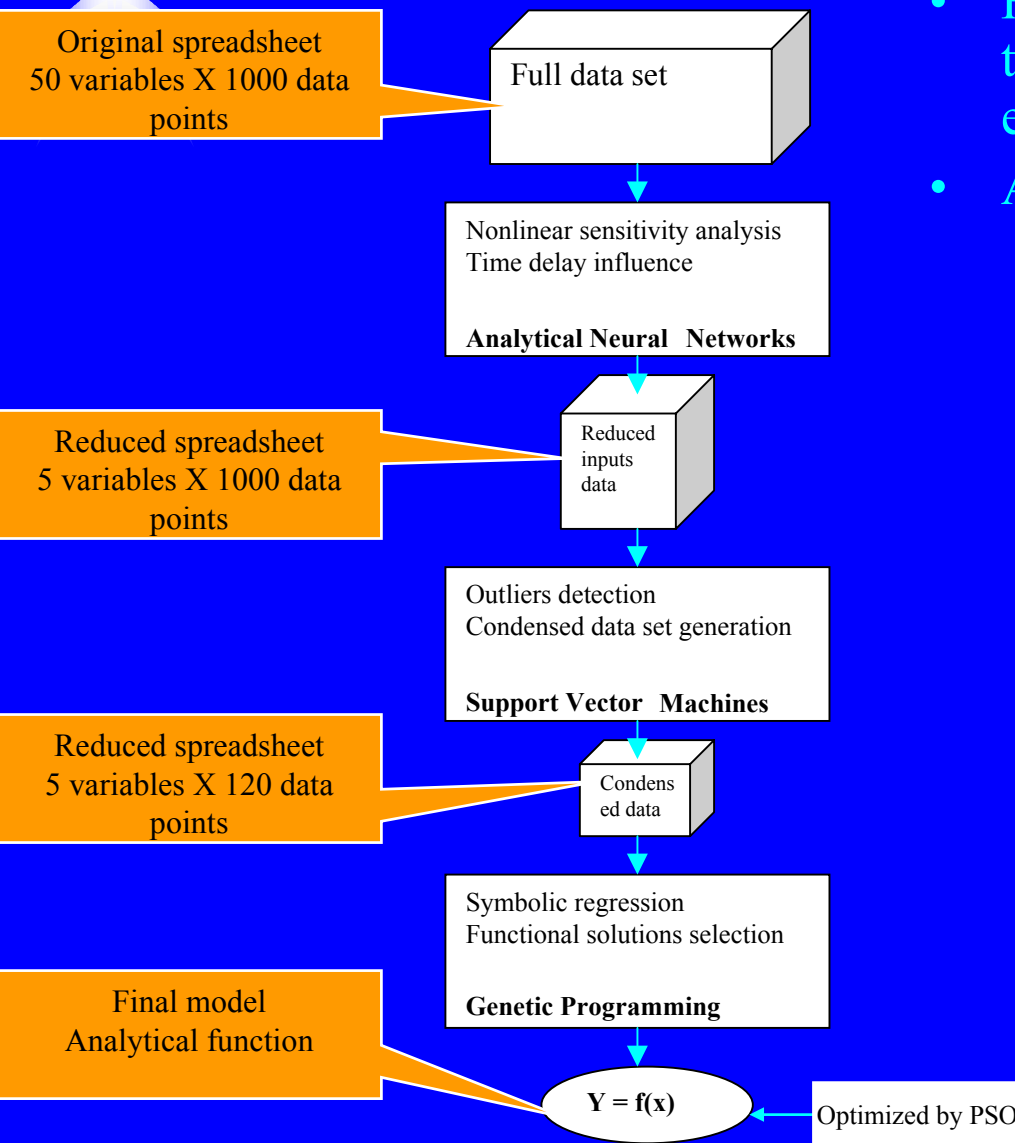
Original spreadsheet
50 variables X 1000 data points

Full data set

• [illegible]
t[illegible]
e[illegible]
• A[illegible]

Nonlinear sensitivity analysis
Time delay influence

**Analytical Neural Networks**

Reduced spreadsheet
5 variables X 1000 data points

Reduced inputs data

Outliers detection
Condensed data set generation

**Support Vector Machines**

Reduced spreadsheet
5 variables X 120 data points

Condensed data

Symbolic regression
Functional solutions selection

**Genetic Programming**

Final model
Analytical function

**Y = f(x)**

Optimized by PSO